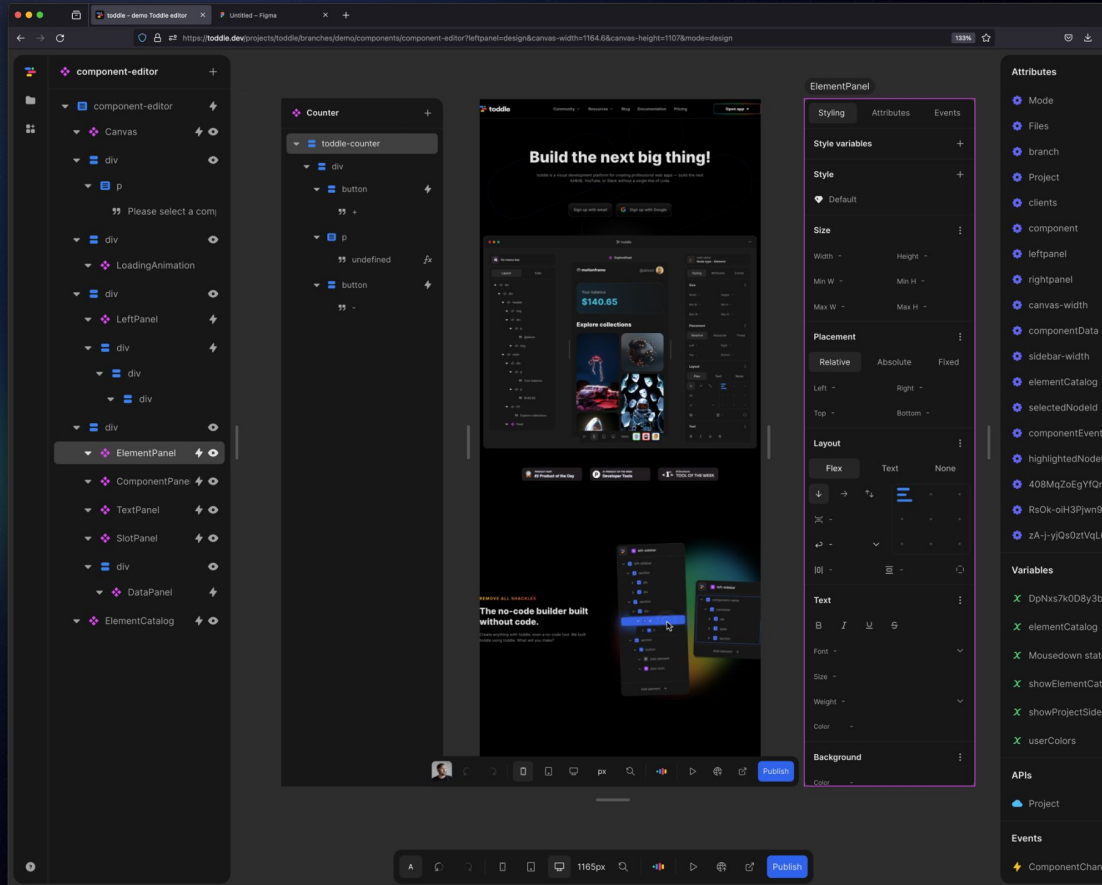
toddle – demo Toddle editor
Untitled – Figma
https://toddle.dev/projects/toddle/branches/demo/components/component-editor?leftpanel=design&canvas-width=1164.6&canvas-height=1107&mode=design
133%

component-editor
component-editor
Canvas
div
p
Please select a comp
div
LoadingAnimation
div
LeftPanel
div
div
div
div
ElementPanel
ComponentPane
TextPanel
SlotPanel
div
DataPanel
ElementCatalog

Counter
toddle-counter
div
button
+
p
undefined
button
-

toddle
Community Resources Blog Documentation Pricing
Open app
Build the next big thing!
Sign up with email
Sign up with Google
$140.65
Explore collections
#1 Product of the Day
Developer Tools
TOOL OF THE WEEK
REMOVE ALL SHACKLES
The no-code builder built without code.

px
Publish

ElementPanel
Styling
Attributes
Events
Style variables
Style
Default
Size
Width -
Height -
Min W -
Min H -
Max W -
Max H -
Placement
Relative
Absolute
Fixed
Left -
Right -
Top -
Bottom -
Layout
Flex
Text
None
Text
B
I
U
S
Font -
Size -
Weight -
Color -
Background
Color -

Attributes
Mode
Files
branch
Project
clients
component
leftpanel
rightpanel
canvas-width
componentData
sidebar-width
elementCatalog
selectedNodeId
componentEvent
highlightedNode
408MqZoEgYfQr
RsOk-oiH3Pjwn9
zA-j-yjQs0ztVqL
Variables
DpNxs7k0D8y3b
elementCatalog
Mousedown stat
showElementCat
showProjectSide
userColors
APIs
Project
Events
ComponentChan

A
1165px
Publish